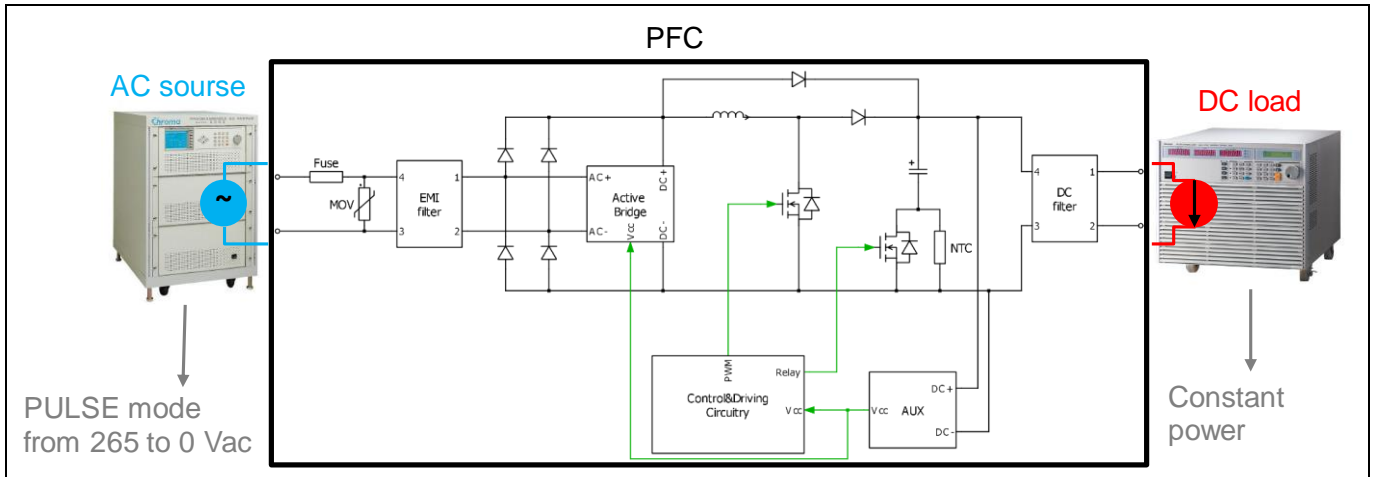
PFC

AC sourse

Chroma

~

Fuse

MOV

4

3

EMI filter

1

2

AC+

AC-

Active Bridge

Vcc

DC+

DC-

+

NTC

4

3

DC filter

1

2

DC load

PWM

Relay

Control&Driving Circuitry

Vcc

Vcc

AUX

DC+

DC-

PULSE mode from 265 to 0 Vac

Constant power